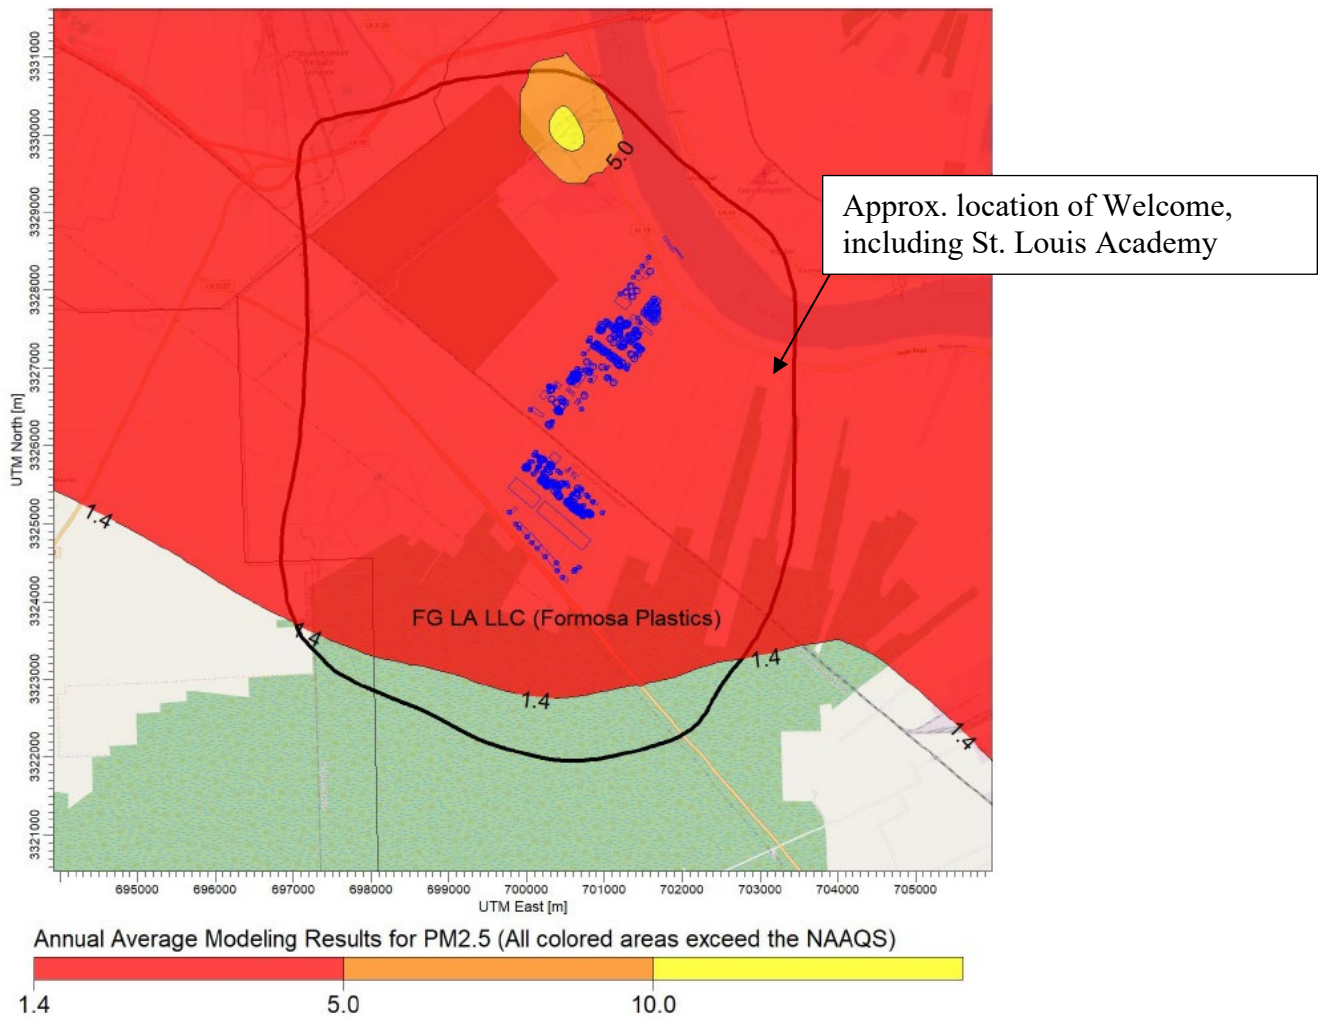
Approx. location of Welcome, including St. Louis Academy

5.0

1.4

1.4

1.4

1.4

1.4

FG LA LLC (Formosa Plastics)

UTM North [m]

3331000
3330000
3329000
3328000
3327000
3326000
3325000
3324000
3323000
3322000
3321000

695000 696000 697000 698000 699000 700000 701000 702000 703000 704000 705000

UTM East [m]

Annual Average Modeling Results for PM2.5 (All colored areas exceed the NAAQS)

1.4 5.0 10.0